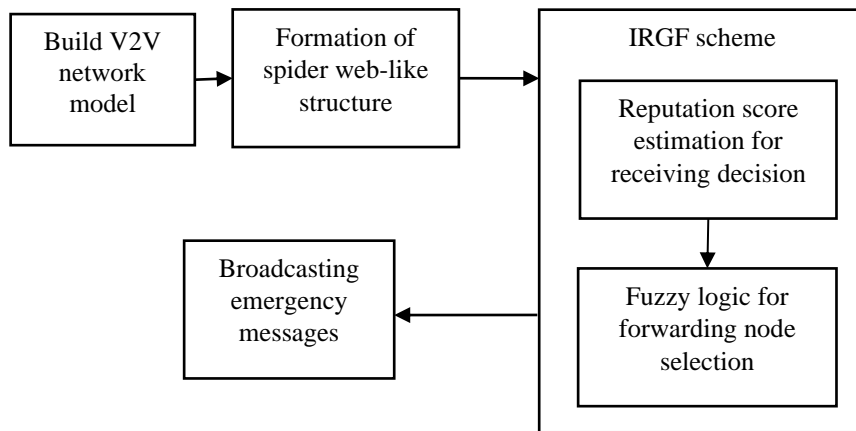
Build V2V network model

Formation of spider web-like structure

IRGF scheme

Reputation score estimation for receiving decision

Fuzzy logic for forwarding node selection

Broadcasting emergency messages